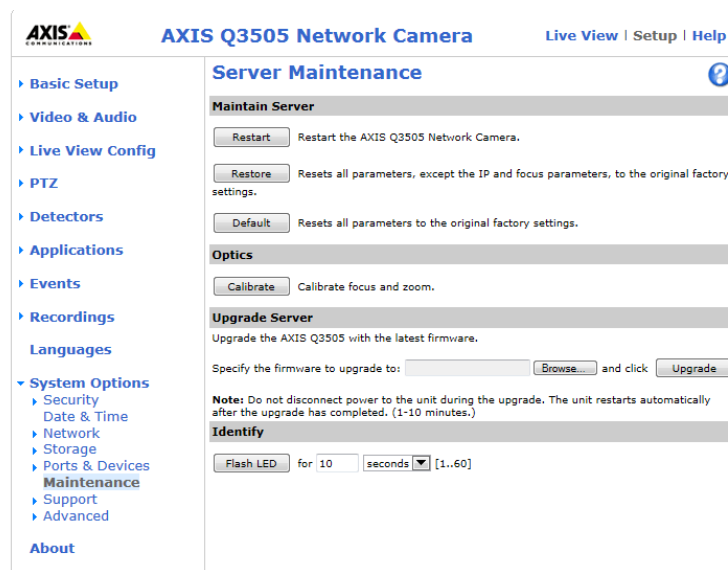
AXIS COMMUNICATIONS

AXIS Q3505 Network Camera

Live View | Setup | Help

Basic Setup
Video & Audio
Live View Config
PTZ
Detectors
Applications
Events
Recordings
Languages
System Options
Security
Date & Time
Network
Storage
Ports & Devices
Maintenance
Support
Advanced
About

Server Maintenance

?

Maintain Server

Restart Restart the AXIS Q3505 Network Camera.

Restore Resets all parameters, except the IP and focus parameters, to the original factory settings.

Default Resets all parameters to the original factory settings.

Optics

Calibrate Calibrate focus and zoom.

Upgrade Server

Upgrade the AXIS Q3505 with the latest firmware.

Specify the firmware to upgrade to: Browse... and click Upgrade

Note: Do not disconnect power to the unit during the upgrade. The unit restarts automatically after the upgrade has completed. (1-10 minutes.)

Identify

Flash LED for 10 seconds [1..60]